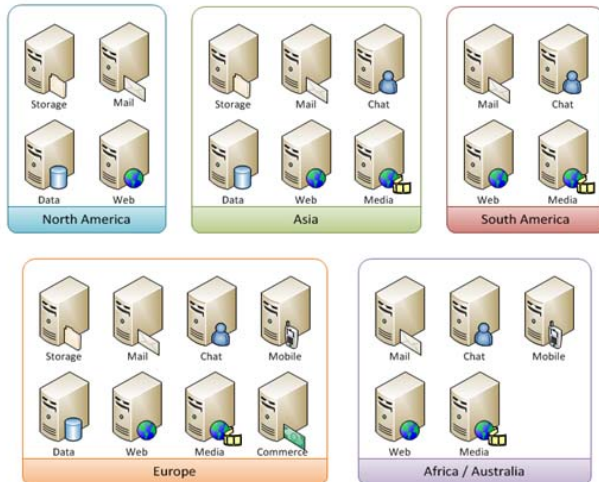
Storage
Mail
Data
Web
North America

Storage
Mail
Chat
Data
Web
Media
Asia

Mail
Chat
Web
Media
South America

Storage
Mail
Chat
Mobile
Data
Web
Media
Commerce
Europe

Mail
Chat
Mobile
Web
Media
Africa / Australia